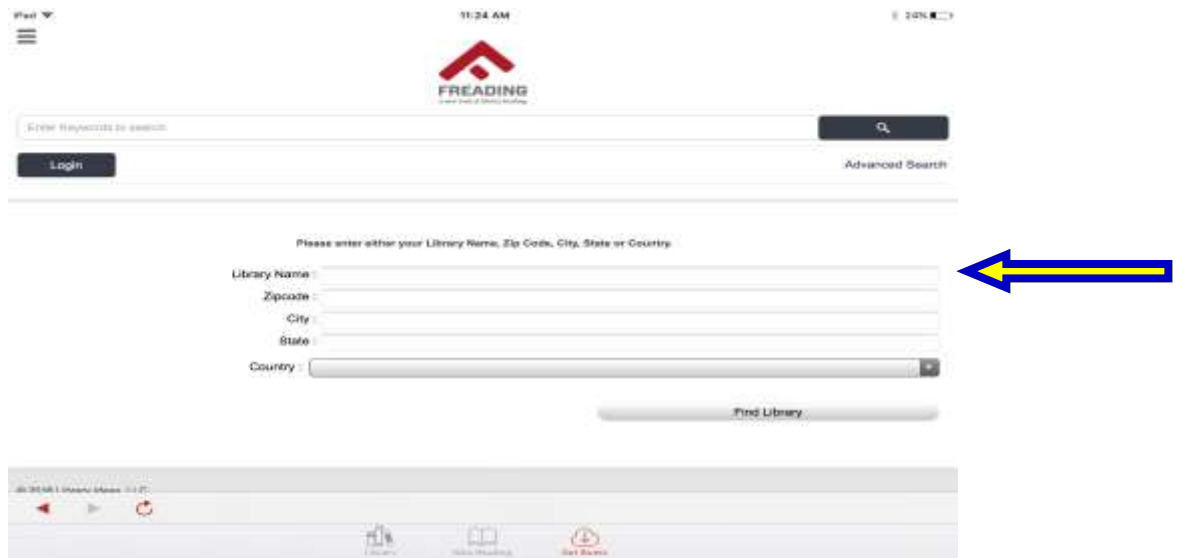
iPad

11:24 AM

24%

FREADING

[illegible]

Enter Keywords to search

Login

Advanced Search

Please enter either your Library Name, Zip Code, City, State or Country.

Library Name :

Zipcode :

City :

State :

Country :

Find Library

© 2015 Library Ideas, LLC

Library

Now Reading

Get Books